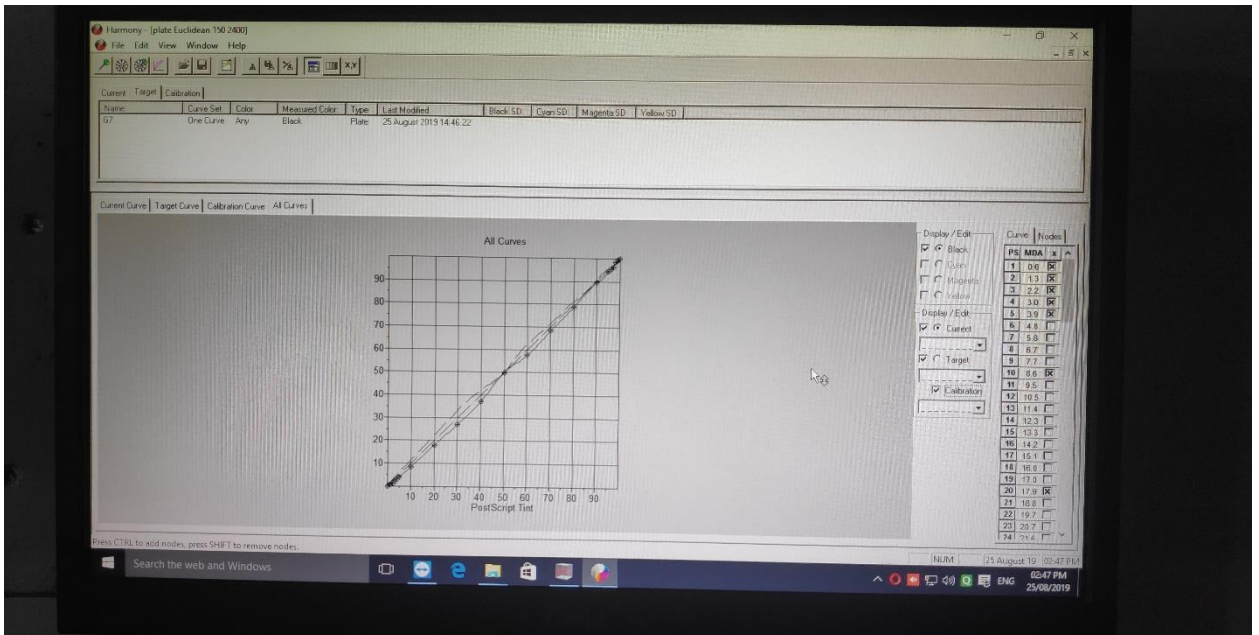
Harmony - [plate Euclidean 150 2400]
File Edit View Window Help

Current Target Calibration

| Name | Curve Set | Color | Measured Color | Type | Last Modified | Black SD | Cyan SD | Magenta SD | Yellow SD |
|---|---|---|---|---|---|---|---|---|---|
| G7 | One Curve | Any | Black | Plate | 25 August 2019 14:46:22 | | | | |

Current Curve Target Curve Calibration Curve All Curves

All Curves

90
80
70
60
50
40
30
20
10

10 20 30 40 50 60 70 80 90
PostScript Tint

Display / Edit
Black
Cyan
Magenta
Yellow

Display / Edit
Current
Target
Calibration

Curve Nodes

| PS | MDA | x |
|---|---|---|
| 1 | 0.6 | X |
| 2 | 1.3 | X |
| 3 | 2.2 | X |
| 4 | 3.0 | X |
| 5 | 3.9 | X |
| 6 | 4.8 | |
| 7 | 5.8 | |
| 8 | 6.7 | |
| 9 | 7.7 | |
| 10 | 8.6 | X |
| 11 | 9.5 | |
| 12 | 10.5 | |
| 13 | 11.4 | |
| 14 | 12.3 | |
| 15 | 13.3 | |
| 16 | 14.2 | |
| 17 | 15.1 | |
| 18 | 16.0 | |
| 19 | 17.0 | |
| 20 | 17.9 | X |
| 21 | 18.8 | |
| 22 | 19.7 | |
| 23 | 20.7 | |
| 24 | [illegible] | |

Press CTRL to add nodes, press SHIFT to remove nodes.
NUM 25 August 19 02:47 PM

Search the web and Windows
ENG 02:47 PM 25/08/2019